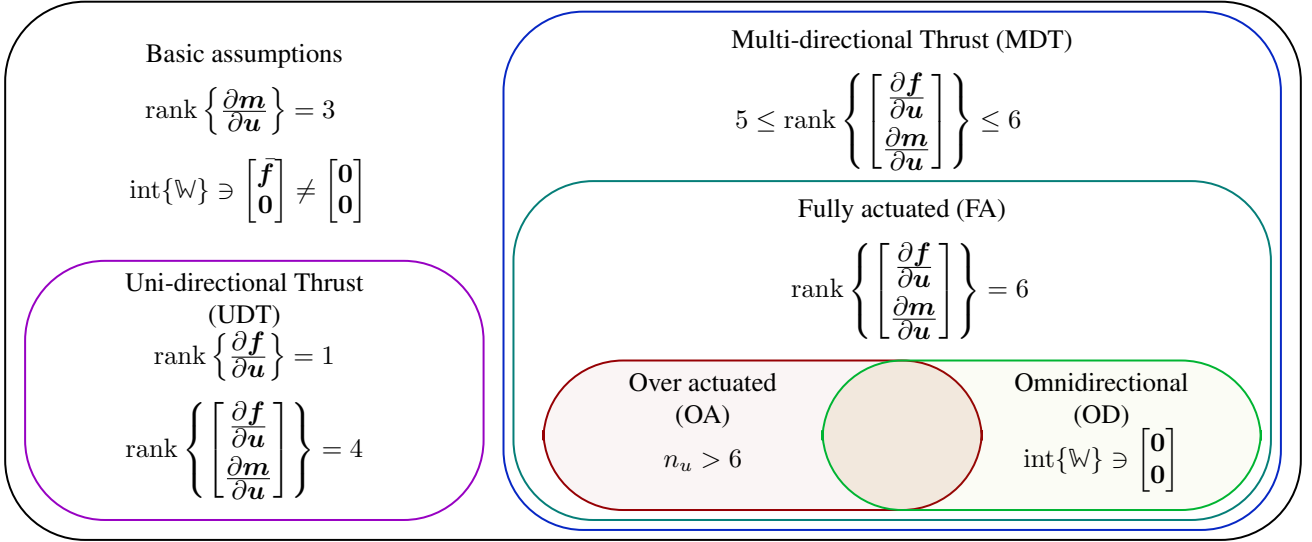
Basic assumptions

$\text{rank}\left\{\frac{\partial \boldsymbol{m}}{\partial \boldsymbol{u}}\right\} = 3$

$\text{int}\{\mathbb{W}\} \ni \begin{bmatrix}\boldsymbol{f}\\ \boldsymbol{0}\end{bmatrix} \neq \begin{bmatrix}\boldsymbol{0}\\ \boldsymbol{0}\end{bmatrix}$

Uni-directional Thrust (UDT)

$\text{rank}\left\{\frac{\partial \boldsymbol{f}}{\partial \boldsymbol{u}}\right\} = 1$

$\text{rank}\left\{\begin{bmatrix}\frac{\partial \boldsymbol{f}}{\partial \boldsymbol{u}}\\ \frac{\partial \boldsymbol{m}}{\partial \boldsymbol{u}}\end{bmatrix}\right\} = 4$

Multi-directional Thrust (MDT)

$5 \leq \text{rank}\left\{\begin{bmatrix}\frac{\partial \boldsymbol{f}}{\partial \boldsymbol{u}}\\ \frac{\partial \boldsymbol{m}}{\partial \boldsymbol{u}}\end{bmatrix}\right\} \leq 6$

Fully actuated (FA)

$\text{rank}\left\{\begin{bmatrix}\frac{\partial \boldsymbol{f}}{\partial \boldsymbol{u}}\\ \frac{\partial \boldsymbol{m}}{\partial \boldsymbol{u}}\end{bmatrix}\right\} = 6$

Over actuated (OA)

$n_u > 6$

Omnidirectional (OD)

$\text{int}\{\mathbb{W}\} \ni \begin{bmatrix}\boldsymbol{0}\\ \boldsymbol{0}\end{bmatrix}$